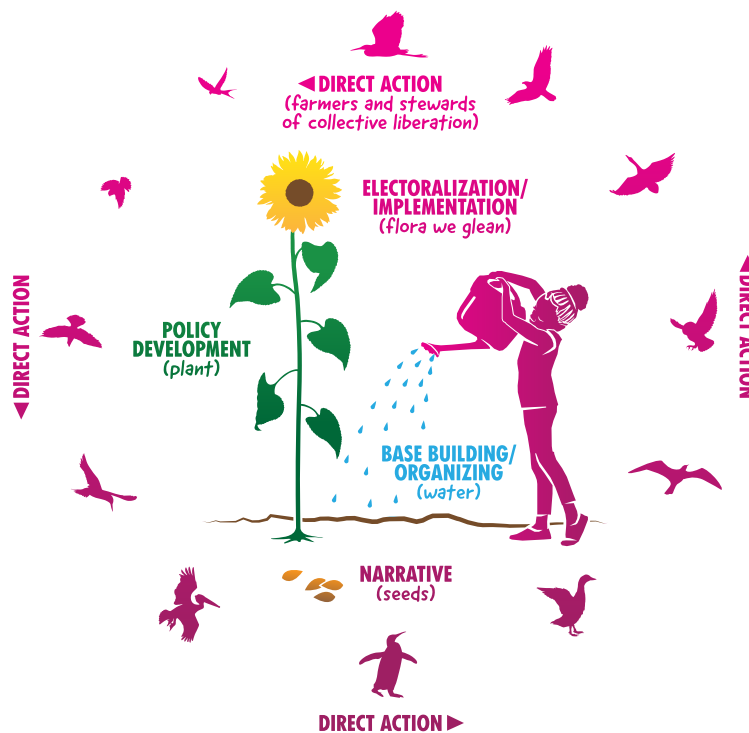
◀DIRECT ACTION
(farmers and stewards of collective liberation)

ELECTORALIZATION/ IMPLEMENTATION
(flora we glean)

◀DIRECT ACTION

◀DIRECT ACTION

POLICY DEVELOPMENT
(plant)

BASE BUILDING/ ORGANIZING
(water)

NARRATIVE
(seeds)

DIRECT ACTION ▶